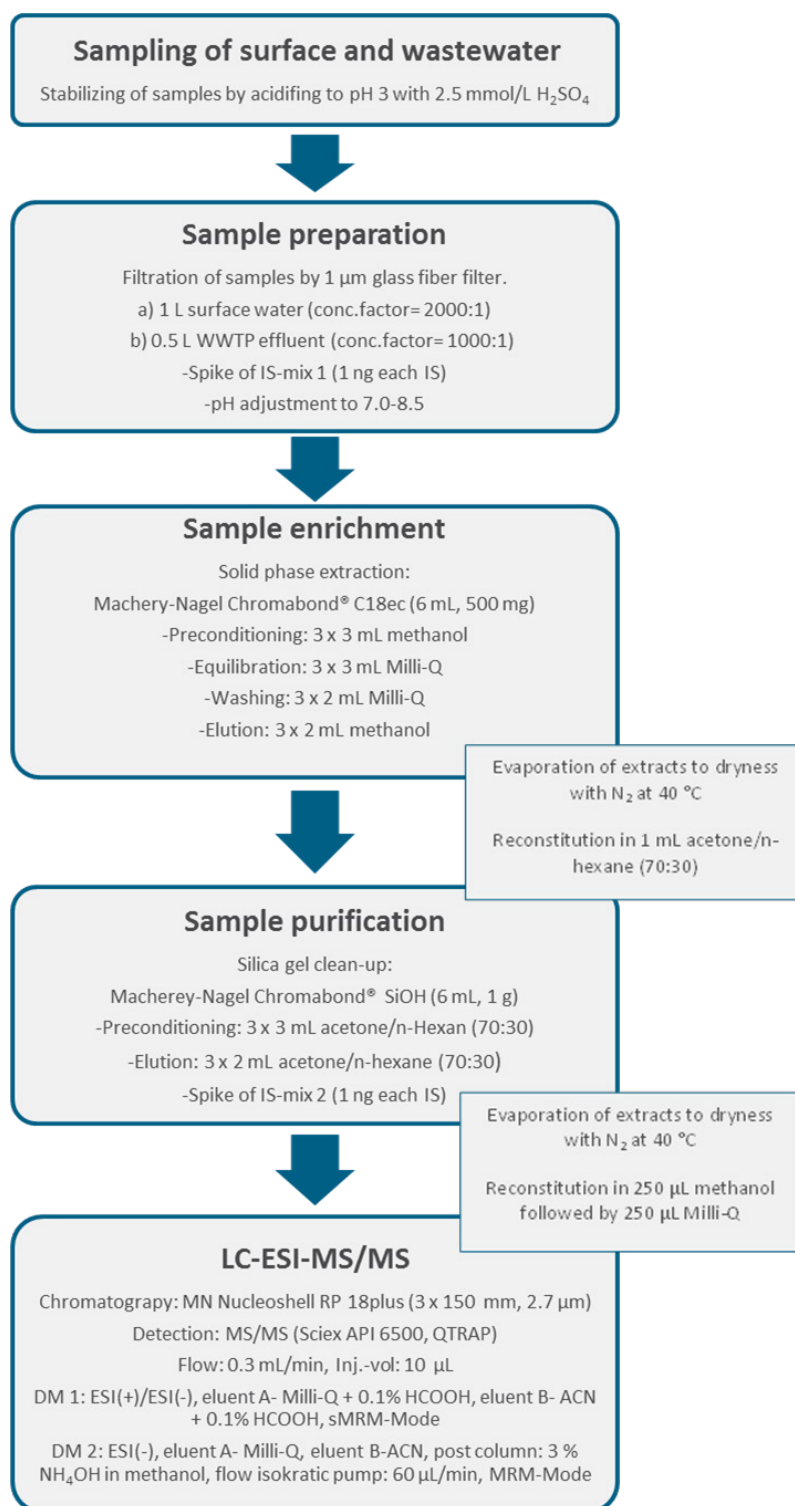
Sampling of surface and wastewater

Stabilizing of samples by acidifing to pH 3 with 2.5 mmol/L $H_2SO_4$

Sample preparation

Filtration of samples by 1 µm glass fiber filter.

a) 1 L surface water (conc.factor= 2000:1)

b) 0.5 L WWTP effluent (conc.factor= 1000:1)

-Spike of IS-mix 1 (1 ng each IS)

-pH adjustment to 7.0-8.5

Sample enrichment

Solid phase extraction:

Machery-Nagel Chromabond® C18ec (6 mL, 500 mg)

-Preconditioning: 3 x 3 mL methanol

-Equilibration: 3 x 3 mL Milli-Q

-Washing: 3 x 2 mL Milli-Q

-Elution: 3 x 2 mL methanol

Evaporation of extracts to dryness with $N_2$ at 40 °C

Reconstitution in 1 mL acetone/n-hexane (70:30)

Sample purification

Silica gel clean-up:

Macherey-Nagel Chromabond® SiOH (6 mL, 1 g)

-Preconditioning: 3 x 3 mL acetone/n-Hexan (70:30)

-Elution: 3 x 2 mL acetone/n-hexane (70:30)

-Spike of IS-mix 2 (1 ng each IS)

Evaporation of extracts to dryness with $N_2$ at 40 °C

Reconstitution in 250 µL methanol followed by 250 µL Milli-Q

LC-ESI-MS/MS

Chromatography: MN Nucleoshell RP 18plus (3 x 150 mm, 2.7 µm)

Detection: MS/MS (Sciex API 6500, QTRAP)

Flow: 0.3 mL/min, Inj.-vol: 10 µL

DM 1: ESI(+)/ESI(-), eluent A- Milli-Q + 0.1% HCOOH, eluent B- ACN + 0.1% HCOOH, sMRM-Mode

DM 2: ESI(-), eluent A- Milli-Q, eluent B-ACN, post column: 3 % $NH_4OH$ in methanol, flow isokratic pump: 60 µL/min, MRM-Mode